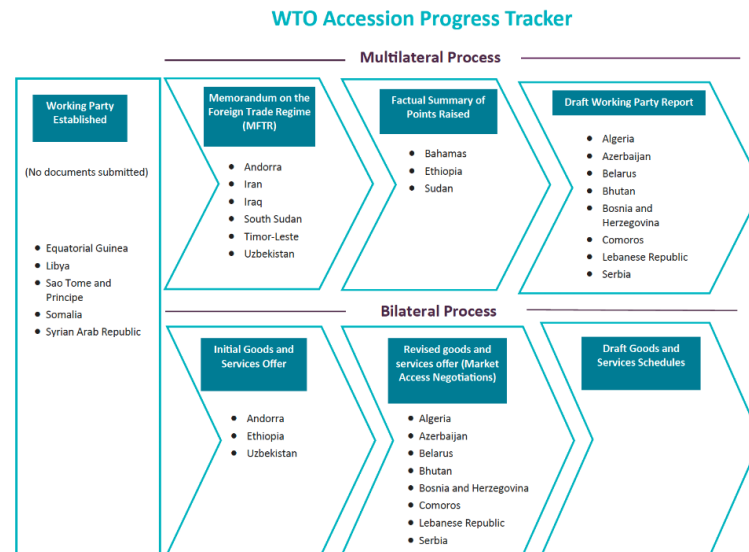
WTO Accession Progress Tracker

Multilateral Process

Working Party Established

(No documents submitted)

- Equatorial Guinea
- Libya
- Sao Tome and Principe
- Somalia
- Syrian Arab Republic

Memorandum on the Foreign Trade Regime (MFTR)

- Andorra
- Iran
- Iraq
- South Sudan
- Timor-Leste
- Uzbekistan

Factual Summary of Points Raised

- Bahamas
- Ethiopia
- Sudan

Draft Working Party Report

- Algeria
- Azerbaijan
- Belarus
- Bhutan
- Bosnia and Herzegovina
- Comoros
- Lebanese Republic
- Serbia

Bilateral Process

Initial Goods and Services Offer

- Andorra
- Ethiopia
- Uzbekistan

Revised goods and services offer (Market Access Negotiations)

- Algeria
- Azerbaijan
- Belarus
- Bhutan
- Bosnia and Herzegovina
- Comoros
- Lebanese Republic
- Serbia

Draft Goods and Services Schedules